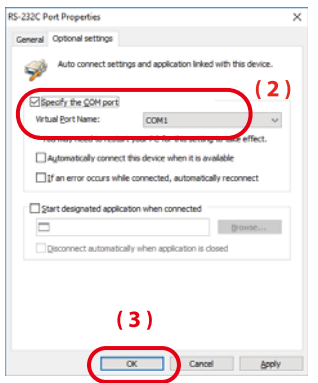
RS-232C Port Properties

General Optional settings

Auto connect settings and application linked with this device.

(2)

Specify the COM port

Virtual Port Name: COM1

You may need to restart your PC for this setting to take effect.

Automatically connect this device when it is available

If an error occurs while connected, automatically reconnect

Start designated application when connected

Browse...

Disconnect automatically when application is closed

(3)

OK Cancel Apply